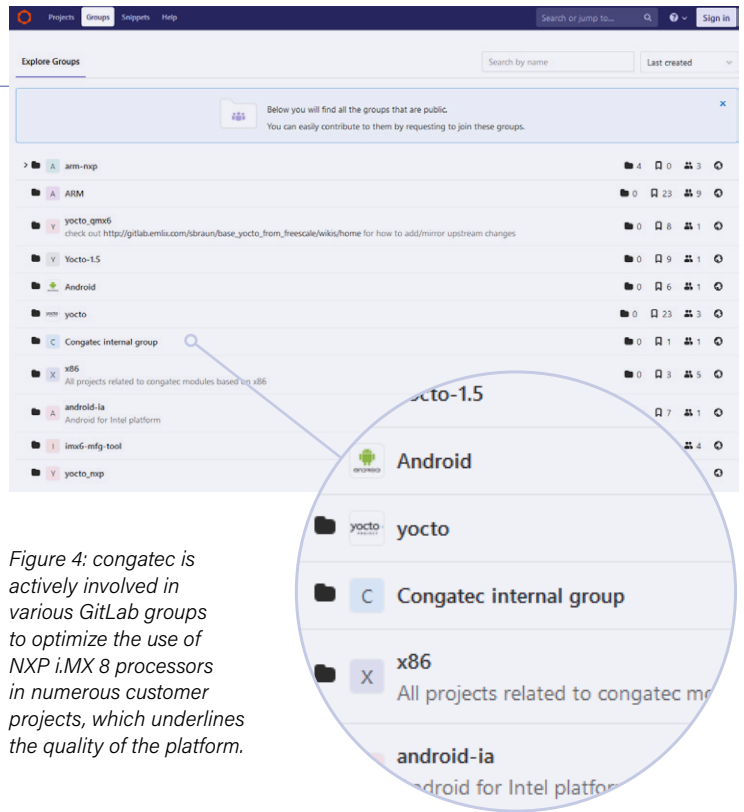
Projects Groups Snippets Help

Search or jump to...

Sign in

Explore Groups

Search by name

Last created

Below you will find all the groups that are public.
You can easily contribute to them by requesting to join these groups.

A arm-nxp 4 0 3

A ARM 0 23 9

Y yocto_qmx6
check out http://gitlab.emlix.com/sbraun/base_yocto_from_freescale/wikis/home for how to add/mirror upstream changes 0 8 1

Y Yocto-1.5 0 9 1

Android 0 6 1

yocto 0 23 3

C Congatec internal group 0 1 1

X x86
All projects related to congatec modules based on x86 0 3 5

A android-ia
Android for Intel platform 7 1

I imx6-mfg-tool 4

Y yocto_nxp

Figure 4: congatec is actively involved in various GitLab groups to optimize the use of NXP i.MX 8 processors in numerous customer projects, which underlines the quality of the platform.

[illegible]octo-1.5

Android

yocto

C Congatec internal group

X x86
All projects related to congatec m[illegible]

android-ia
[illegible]droid for Intel platfor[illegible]